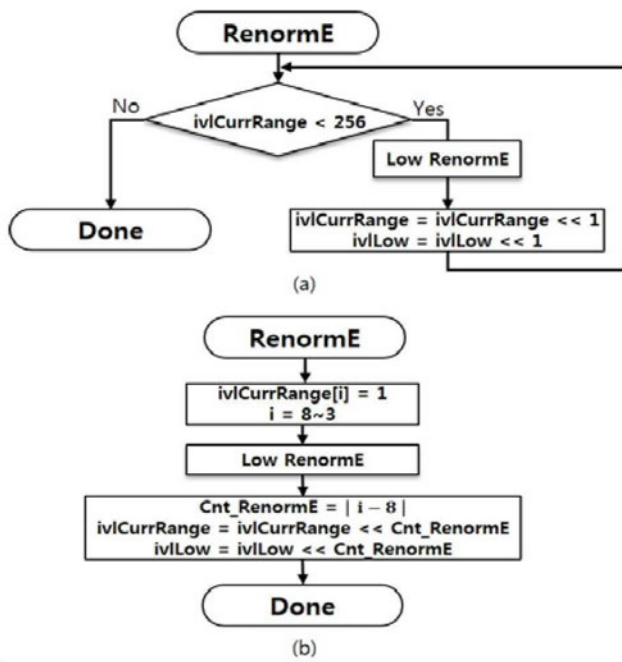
RenormE

ivlCurrRange < 256

No

Yes

Done

Low RenormE

ivlCurrRange = ivlCurrRange << 1
ivlLow = ivlLow << 1

(a)

RenormE

ivlCurrRange[i] = 1
i = 8~3

Low RenormE

Cnt_RenormE = | i − 8 |
ivlCurrRange = ivlCurrRange << Cnt_RenormE
ivlLow = ivlLow << Cnt_RenormE

Done

(b)